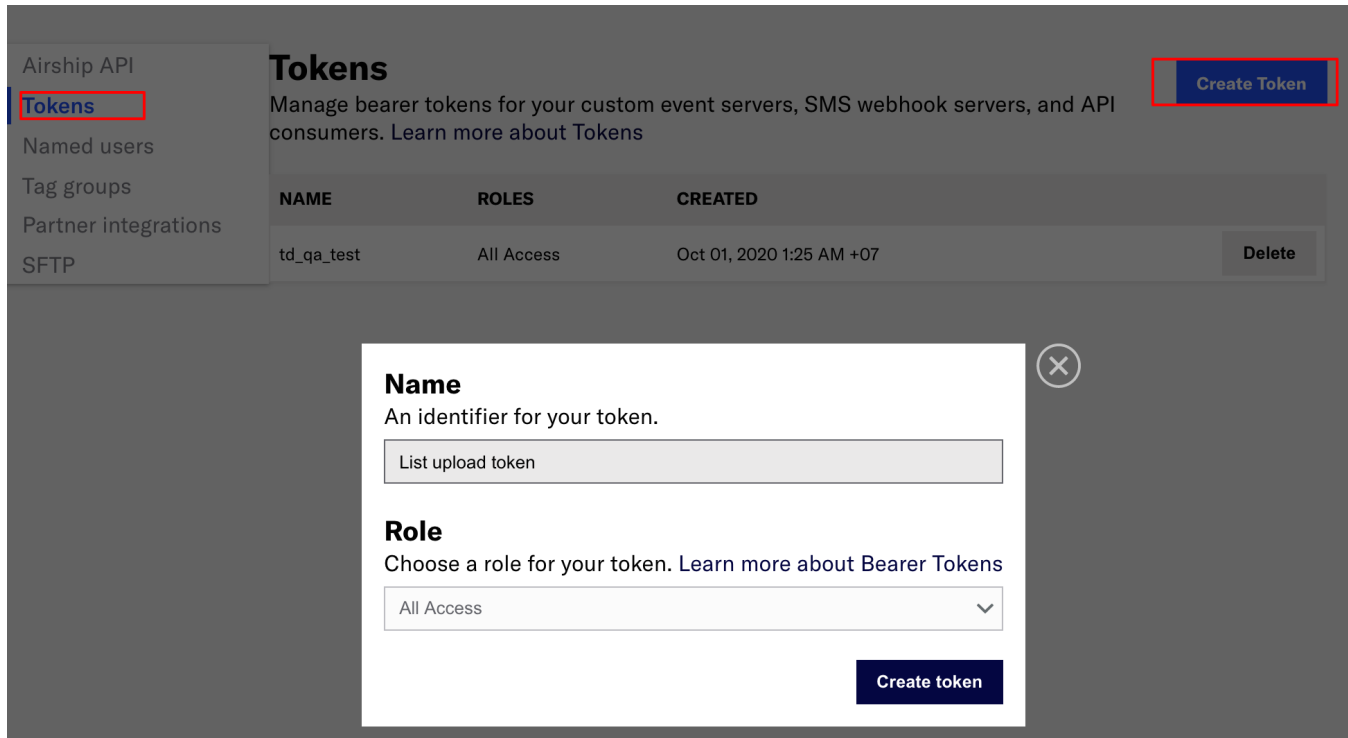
Airship API
Tokens
Named users
Tag groups
Partner integrations
SFTP

Tokens
Manage bearer tokens for your custom event servers, SMS webhook servers, and API consumers. Learn more about Tokens

Create Token

| NAME | ROLES | CREATED | |
|---|---|---|---|
| td_qa_test | All Access | Oct 01, 2020 1:25 AM +07 | Delete |

Name
An identifier for your token.

List upload token

Role
Choose a role for your token. Learn more about Bearer Tokens

All Access

Create token